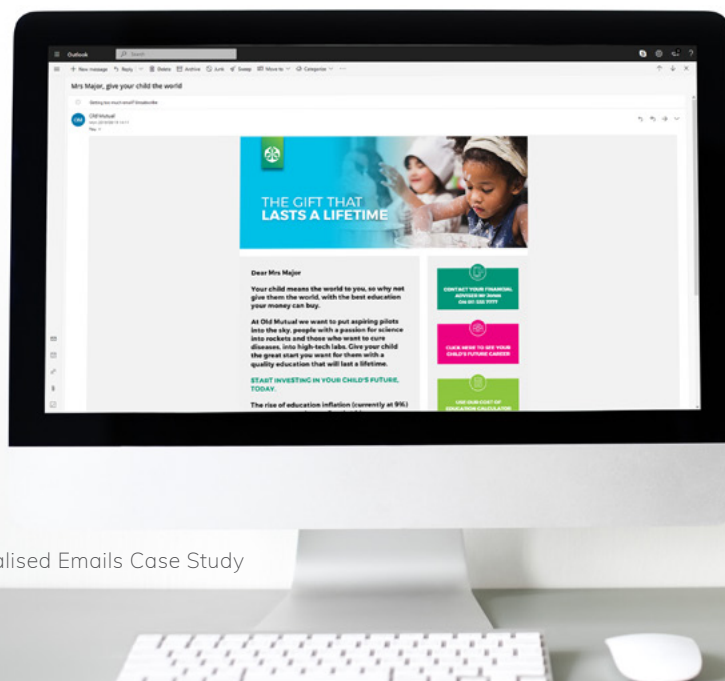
Outlook

Search

New message Reply Delete Archive Junk Sweep Move to Categorize

Mrs Major, give your child the world

Getting too much email? Unsubscribe

OM

Old Mutual

You

THE GIFT THAT LASTS A LIFETIME

Dear Mrs Major

Your child means the world to you, so why not give them the world, with the best education your money can buy.

At Old Mutual we want to put aspiring pilots into the sky, people with a passion for science into rockets and those who want to cure diseases, into high-tech labs. Give your child the great start you want for them with a quality education that will last a lifetime.

START INVESTING IN YOUR CHILD'S FUTURE, TODAY.

The rise of education inflation (currently at 9%) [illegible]

CONTACT YOUR FINANCIAL ADVISER MR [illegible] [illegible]

CLICK HERE TO SEE YOUR CHILD'S FUTURE CAREER

USE OUR COST OF EDUCATION CALCULATOR

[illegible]alised Emails Case Study